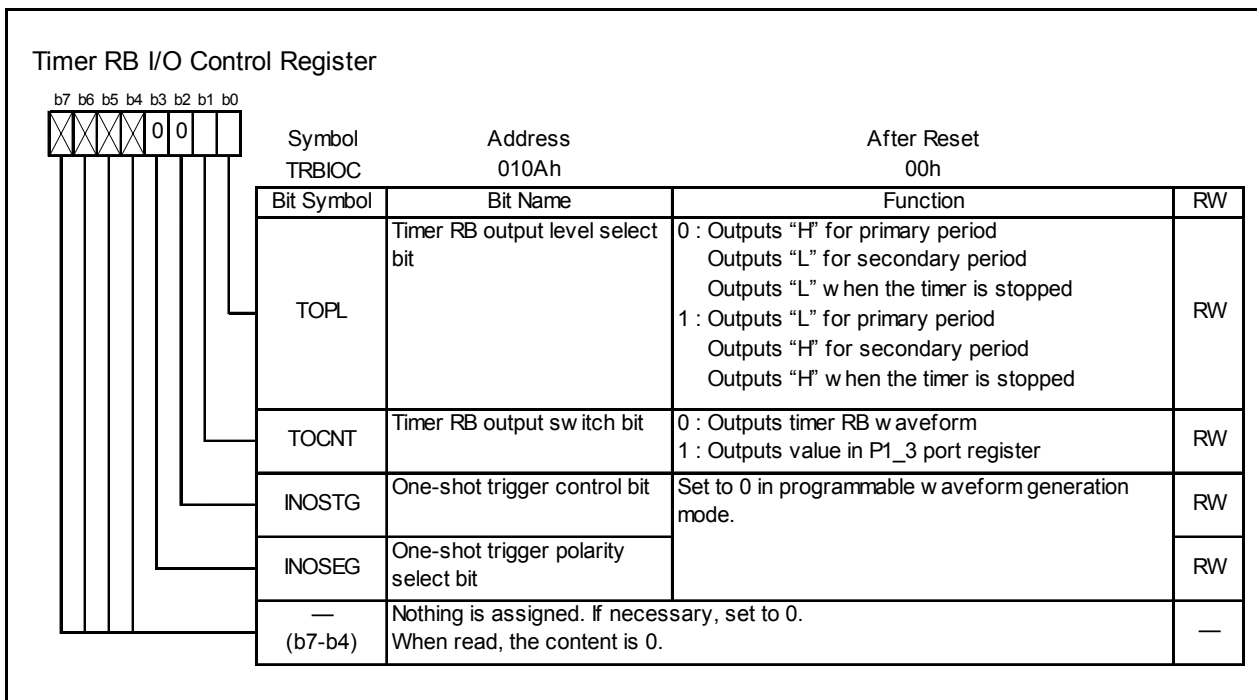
Timer RB I/O Control Register

b7 b6 b5 b4 b3 b2 b1 b0

0 0

| Symbol | Address | After Reset |
|---|---|---|
| TRBIOC | 010Ah | 00h |

| Bit Symbol | Bit Name | Function | RW |
|---|---|---|---|
| TOPL | Timer RB output level select bit | 0 : Outputs "H" for primary period Outputs "L" for secondary period Outputs "L" w hen the timer is stopped 1 : Outputs "L" for primary period Outputs "H" for secondary period Outputs "H" w hen the timer is stopped | RW |
| TOCNT | Timer RB output sw itch bit | 0 : Outputs timer RB w aveform 1 : Outputs value in P1_3 port register | RW |
| INOSTG | One-shot trigger control bit | Set to 0 in programmable w aveform generation mode. | RW |
| INOSEG | One-shot trigger polarity select bit | | RW |
| — (b7-b4) | Nothing is assigned. If necessary, set to 0. When read, the content is 0. | | — |